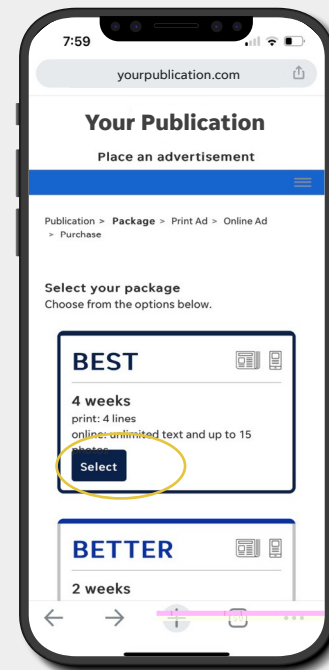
7:59

yourpublication.com

Your Publication

Place an advertisement

Publication > Package > Print Ad > Online Ad > Purchase

Select your package
Choose from the options below.

BEST

4 weeks
print: 4 lines
online: unlimited text and up to 15 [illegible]

Select

BETTER

2 weeks